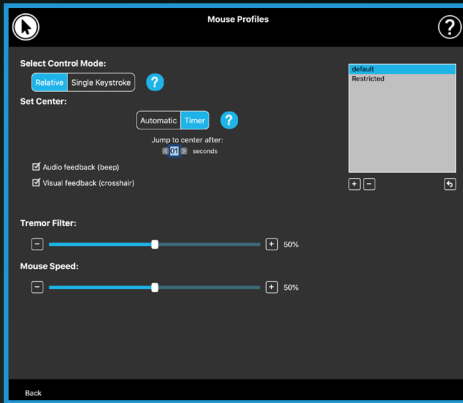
Mouse Profiles

?

Select Control Mode:

Relative Single Keystroke ?

Set Center:

Automatic Timer ?

Jump to center after:
1 01 2 seconds

☑ Audio feedback (beep)

☑ Visual feedback (crosshair)

default
Restricted

+ −

Tremor Filter:

− + 50%

Mouse Speed:

− + 50%

Back